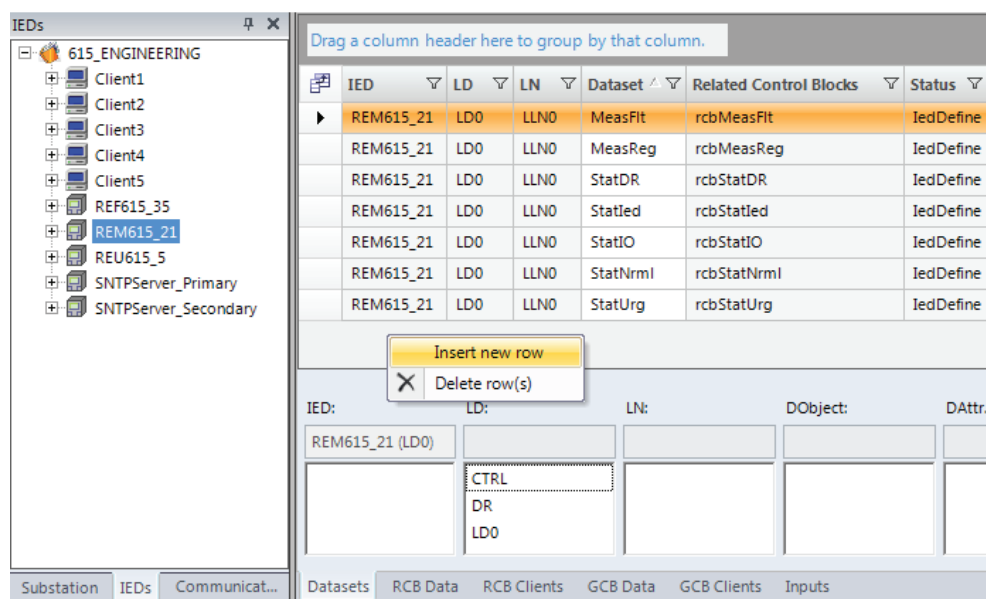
IEDs

615_ENGINEERING
Client1
Client2
Client3
Client4
Client5
REF615_35
REM615_21
REU615_5
SNTPServer_Primary
SNTPServer_Secondary

Substation IEDs Communicat...

Drag a column header here to group by that column.

| IED | LD | LN | Dataset | Related Control Blocks | Status |
|---|---|---|---|---|---|
| REM615_21 | LD0 | LLN0 | MeasFlt | rcbMeasFlt | IedDefine |
| REM615_21 | LD0 | LLN0 | MeasReg | rcbMeasReg | IedDefine |
| REM615_21 | LD0 | LLN0 | StatDR | rcbStatDR | IedDefine |
| REM615_21 | LD0 | LLN0 | StatIed | rcbStatIed | IedDefine |
| REM615_21 | LD0 | LLN0 | StatIO | rcbStatIO | IedDefine |
| REM615_21 | LD0 | LLN0 | StatNrml | rcbStatNrml | IedDefine |
| REM615_21 | LD0 | LLN0 | StatUrg | rcbStatUrg | IedDefine |

Insert new row
Delete row(s)

IED: LD: LN: DObject: DAttr.

REM615_21 (LD0)

CTRL
DR
LD0

Datasets RCB Data RCB Clients GCB Data GCB Clients Inputs